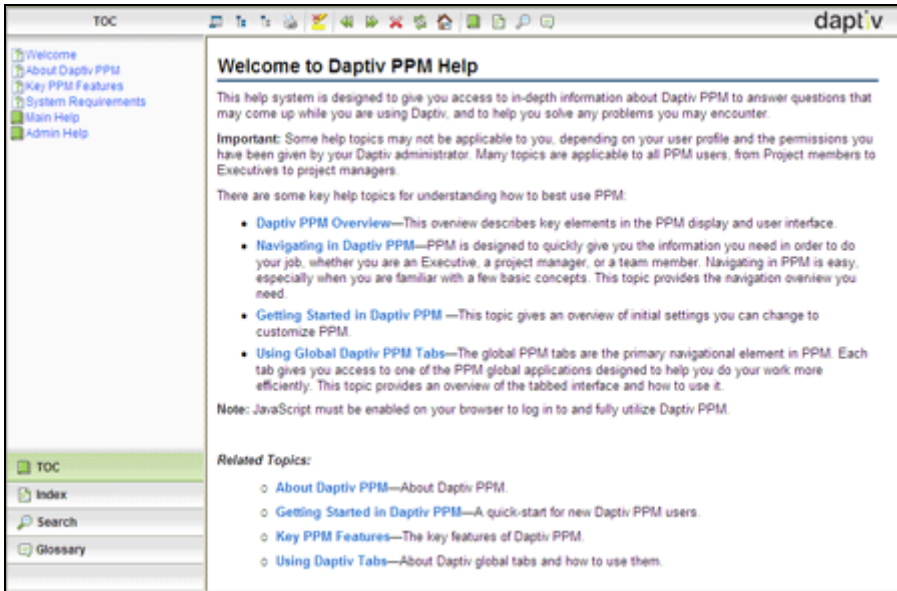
TOC

daptiv

Welcome
About Daptiv PPM
Key PPM Features
System Requirements
Main Help
Admin Help

Welcome to Daptiv PPM Help

This help system is designed to give you access to in-depth information about Daptiv PPM to answer questions that may come up while you are using Daptiv, and to help you solve any problems you may encounter.

Important: Some help topics may not be applicable to you, depending on your user profile and the permissions you have been given by your Daptiv administrator. Many topics are applicable to all PPM users, from Project members to Executives to project managers.

There are some key help topics for understanding how to best use PPM:

- Daptiv PPM Overview—This overview describes key elements in the PPM display and user interface.
- Navigating in Daptiv PPM—PPM is designed to quickly give you the information you need in order to do your job, whether you are an Executive, a project manager, or a team member. Navigating in PPM is easy, especially when you are familiar with a few basic concepts. This topic provides the navigation overview you need.
- Getting Started in Daptiv PPM —This topic gives an overview of initial settings you can change to customize PPM.
- Using Global Daptiv PPM Tabs—The global PPM tabs are the primary navigational element in PPM. Each tab gives you access to one of the PPM global applications designed to help you do your work more efficiently. This topic provides an overview of the tabbed interface and how to use it.

Note: JavaScript must be enabled on your browser to log in to and fully utilize Daptiv PPM.

Related Topics:

○ About Daptiv PPM—About Daptiv PPM.
○ Getting Started in Daptiv PPM—A quick-start for new Daptiv PPM users.
○ Key PPM Features—The key features of Daptiv PPM.
○ Using Daptiv Tabs—About Daptiv global tabs and how to use them.

TOC
Index
Search
Glossary